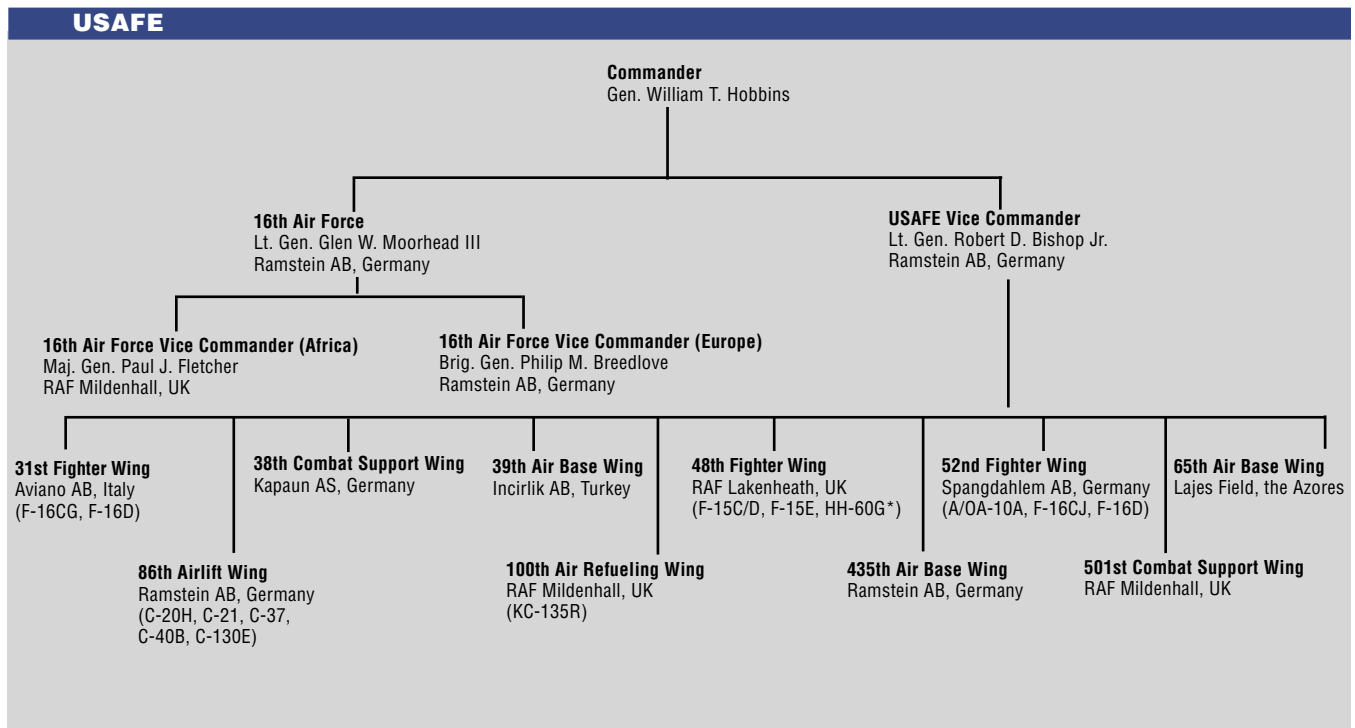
USAFE

Commander
Gen. William T. Hobbins

16th Air Force
Lt. Gen. Glen W. Moorhead III
Ramstein AB, Germany

USAFE Vice Commander
Lt. Gen. Robert D. Bishop Jr.
Ramstein AB, Germany

16th Air Force Vice Commander (Africa)
Maj. Gen. Paul J. Fletcher
RAF Mildenhall, UK

16th Air Force Vice Commander (Europe)
Brig. Gen. Philip M. Breedlove
Ramstein AB, Germany

31st Fighter Wing
Aviano AB, Italy
(F-16CG, F-16D)

86th Airlift Wing
Ramstein AB, Germany
(C-20H, C-21, C-37, C-40B, C-130E)

38th Combat Support Wing
Kapaun AS, Germany

39th Air Base Wing
Incirlik AB, Turkey

100th Air Refueling Wing
RAF Mildenhall, UK
(KC-135R)

48th Fighter Wing
RAF Lakenheath, UK
(F-15C/D, F-15E, HH-60G*)

435th Air Base Wing
Ramstein AB, Germany

52nd Fighter Wing
Spangdahlem AB, Germany
(A/OA-10A, F-16CJ, F-16D)

501st Combat Support Wing
RAF Mildenhall, UK

65th Air Base Wing
Lajes Field, the Azores